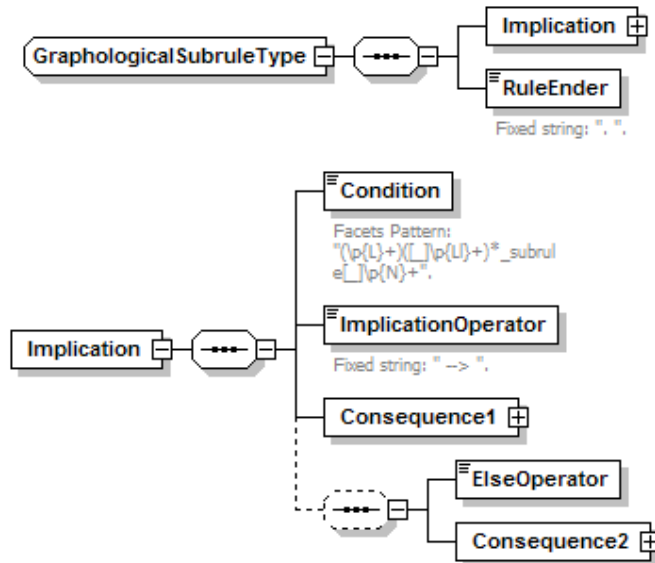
GraphologicalSubruleType

Implication

RuleEnder

Fixed string: ". ".

Implication

Condition

Facets Pattern: "(\p{L}+)([_]\p{Ll}+)*_subrule[_]\p{N}+".

ImplicationOperator

Fixed string: " --> ".

Consequence1

ElseOperator

Consequence2